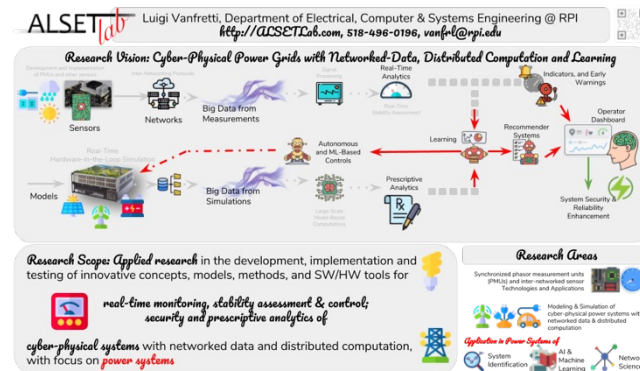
ALSET lab

Luigi Vanfretti, Department of Electrical, Computer & Systems Engineering @ RPI
http://ALSETLab.com, 518-496-0196, vanfrl@rpi.edu

Research Vision: Cyber-Physical Power Grids with Networked-Data, Distributed Computation and Learning

Development and implementation of PMUs and other sensors

Sensors

Inter-Networking Protocols

Networks

Big Data from Measurements

Signal Processing

Real-Time Analytics

Real-Time Stability Assessment

Indicators, and Early Warnings

Operator Dashboard

Learning

Recommender Systems

Autonomous and ML-Based Controls

Real-Time Hardware-in-the-Loop Simulation

Models

Big Data from Simulations

Large Scale Model-Based Computations

Prescriptive Analytics

System Security & Reliability Enhancement

Research Scope: Applied research in the development, implementation and testing of innovative concepts, models, methods, and SW/HW tools for

real-time monitoring, stability assessment & control; security and prescriptive analytics of

cyber-physical systems with networked data and distributed computation, with focus on power systems

Research Areas

Synchronized phasor measurement units (PMUs) and inter-networked sensor Technologies and Applications

Modeling & Simulation of cyber-physical power systems with networked data & distributed computation

Application in Power Systems of

System Identification

AI & Machine Learning

Netw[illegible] Scienc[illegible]